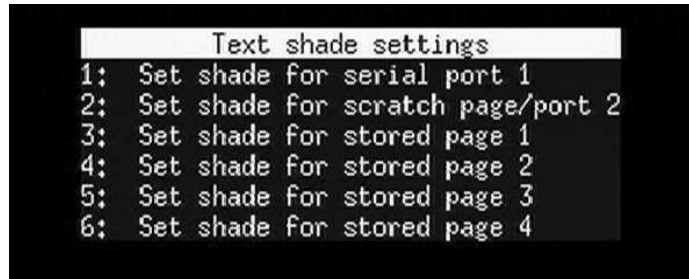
Text shade settings

1: Set shade for serial port 1
2: Set shade for scratch page/port 2
3: Set shade for stored page 1
4: Set shade for stored page 2
5: Set shade for stored page 3
6: Set shade for stored page 4